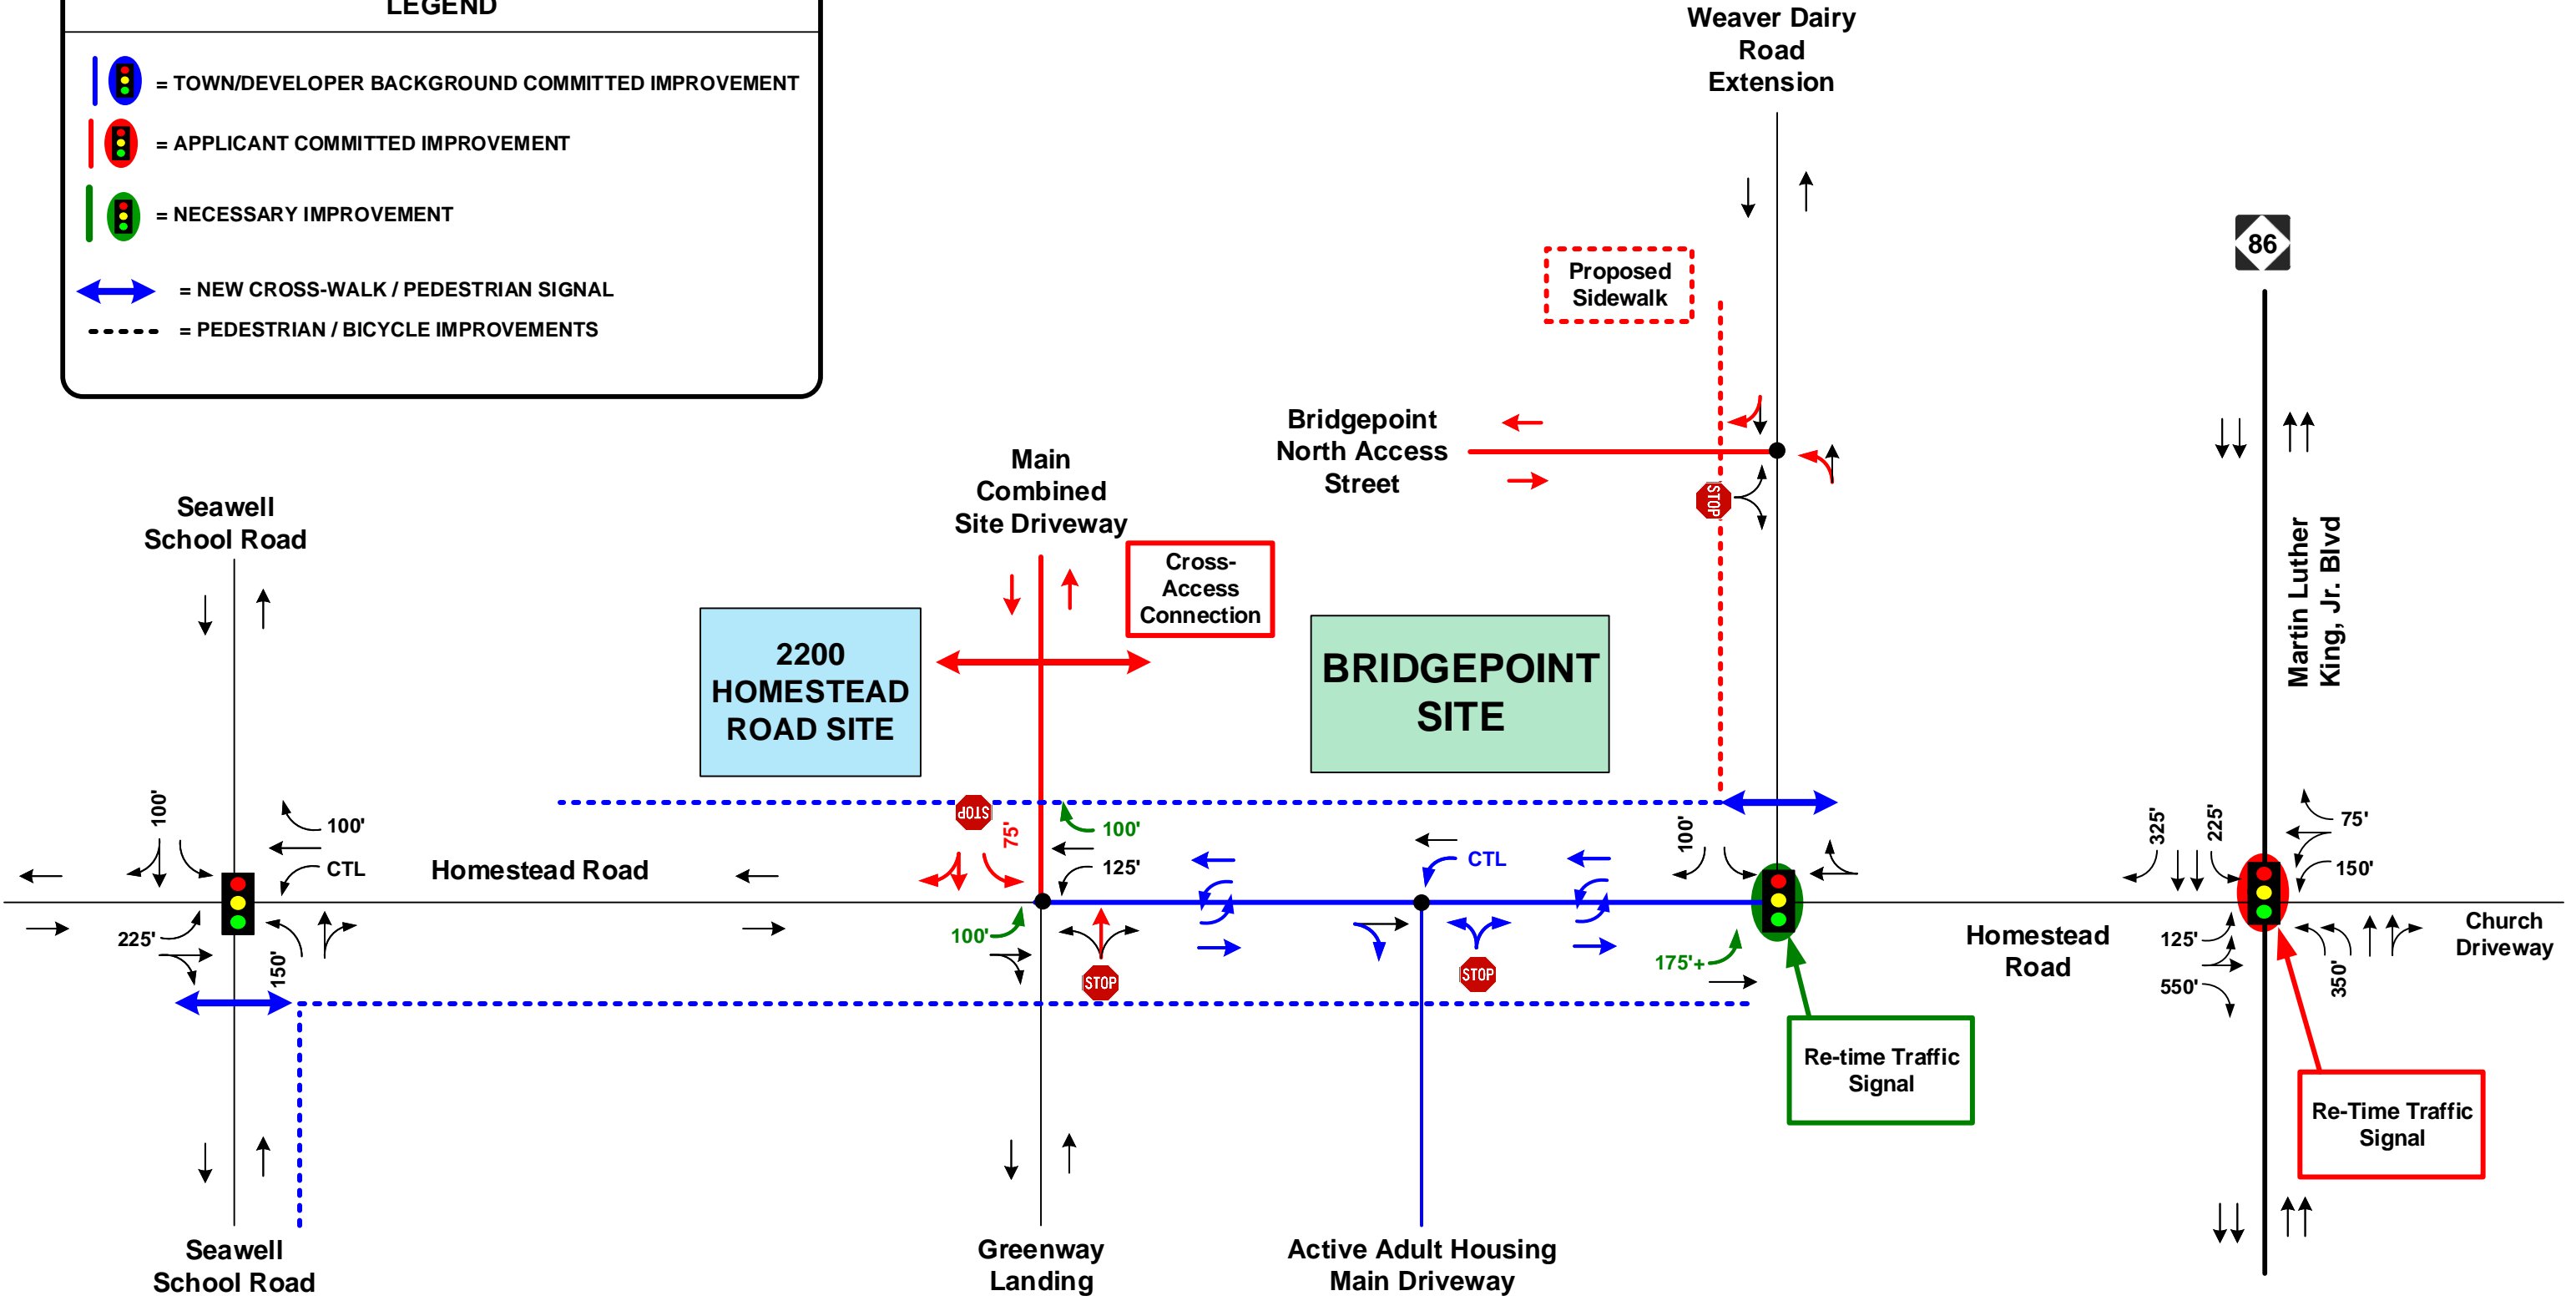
LEGEND

= TOWN/DEVELOPER BACKGROUND COMMITTED IMPROVEMENT

= APPLICANT COMMITTED IMPROVEMENT

= NECESSARY IMPROVEMENT

= NEW CROSS-WALK / PEDESTRIAN SIGNAL

= PEDESTRIAN / BICYCLE IMPROVEMENTS

Weaver Dairy Road Extension

86

Proposed Sidewalk

Bridgepoint North Access Street

STOP

Main Combined Site Driveway

Cross-Access Connection

Seawell School Road

2200 HOMESTEAD ROAD SITE

BRIDGEPOINT SITE

Martin Luther King, Jr. Blvd

100'

100'

CTL

Homestead Road

STOP

75'

100'

125'

CTL

100'

325'

225'

75'

150'

225'

150'

100'

STOP

STOP

175'+

Homestead Road

125'

550'

350'

Church Driveway

Re-time Traffic Signal

Re-Time Traffic Signal

Seawell School Road

Greenway Landing

Active Adult Housing Main Driveway